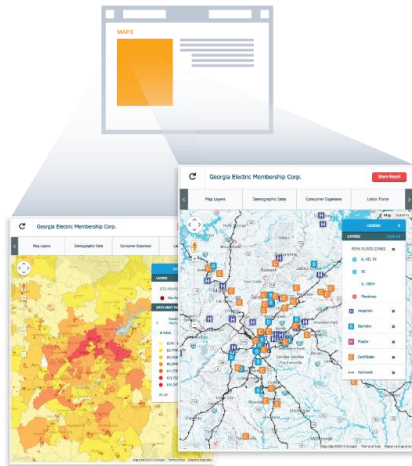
MAPS

Georgia Electric Membership Corp.

Share Report

Map Layers

Demographic Data

Consumer Expenses

Labor Force

LEGEND

LAYERS

FEMA FLOOD ZONES

A, AE, AH

VE

X, 500Yr

Floodway

Hospitals

Railroads

Airports

Certificates

Substations

Map

Georgia Electric Membership Corp.

Map Layers

Demographic Data

Consumer Expenses

LAYERS

DATA SELECTION